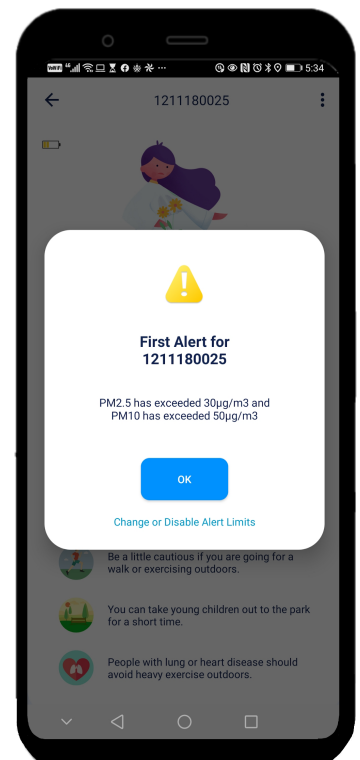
VoLTE 5:34

1211180025

First Alert for 1211180025

PM2.5 has exceeded 30μg/m3 and PM10 has exceeded 50μg/m3

OK

Change or Disable Alert Limits

Be a little cautious if you are going for a walk or exercising outdoors.

You can take young children out to the park for a short time.

People with lung or heart disease should avoid heavy exercise outdoors.